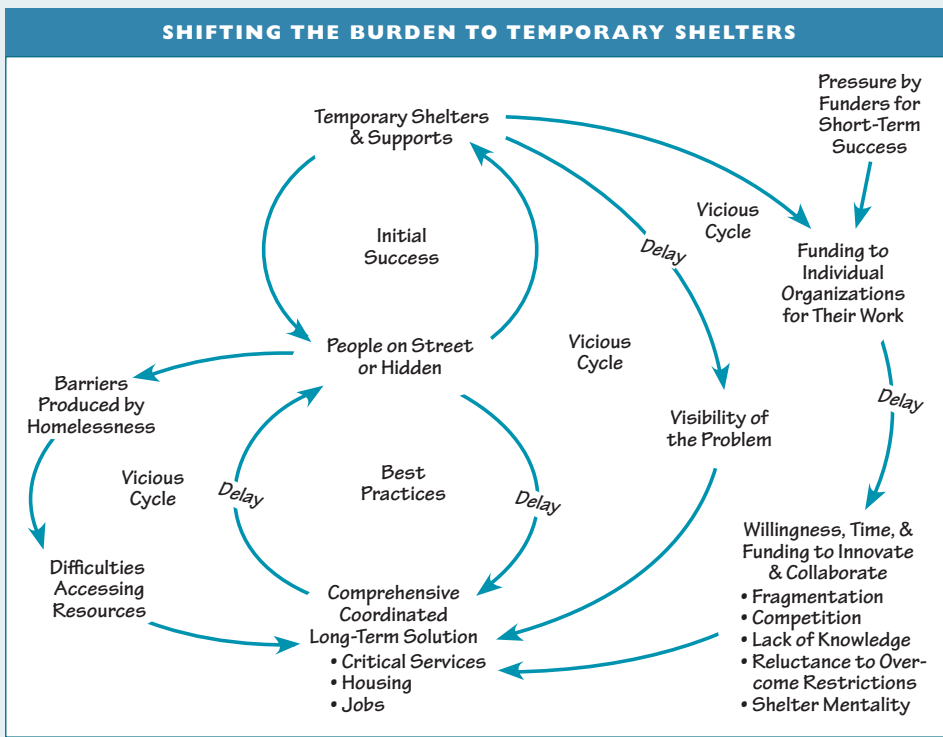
SHIFTING THE BURDEN TO TEMPORARY SHELTERS

Temporary Shelters & Supports

Pressure by Funders for Short-Term Success

Initial Success

Vicious Cycle

Delay

Funding to Individual Organizations for Their Work

People on Street or Hidden

Vicious Cycle

Barriers Produced by Homelessness

Delay

Visibility of the Problem

Vicious Cycle

Delay

Best Practices

Delay

Willingness, Time, & Funding to Innovate & Collaborate
• Fragmentation
• Competition
• Lack of Knowledge
• Reluctance to Overcome Restrictions
• Shelter Mentality

Difficulties Accessing Resources

Comprehensive Coordinated Long-Term Solution
• Critical Services
• Housing
• Jobs